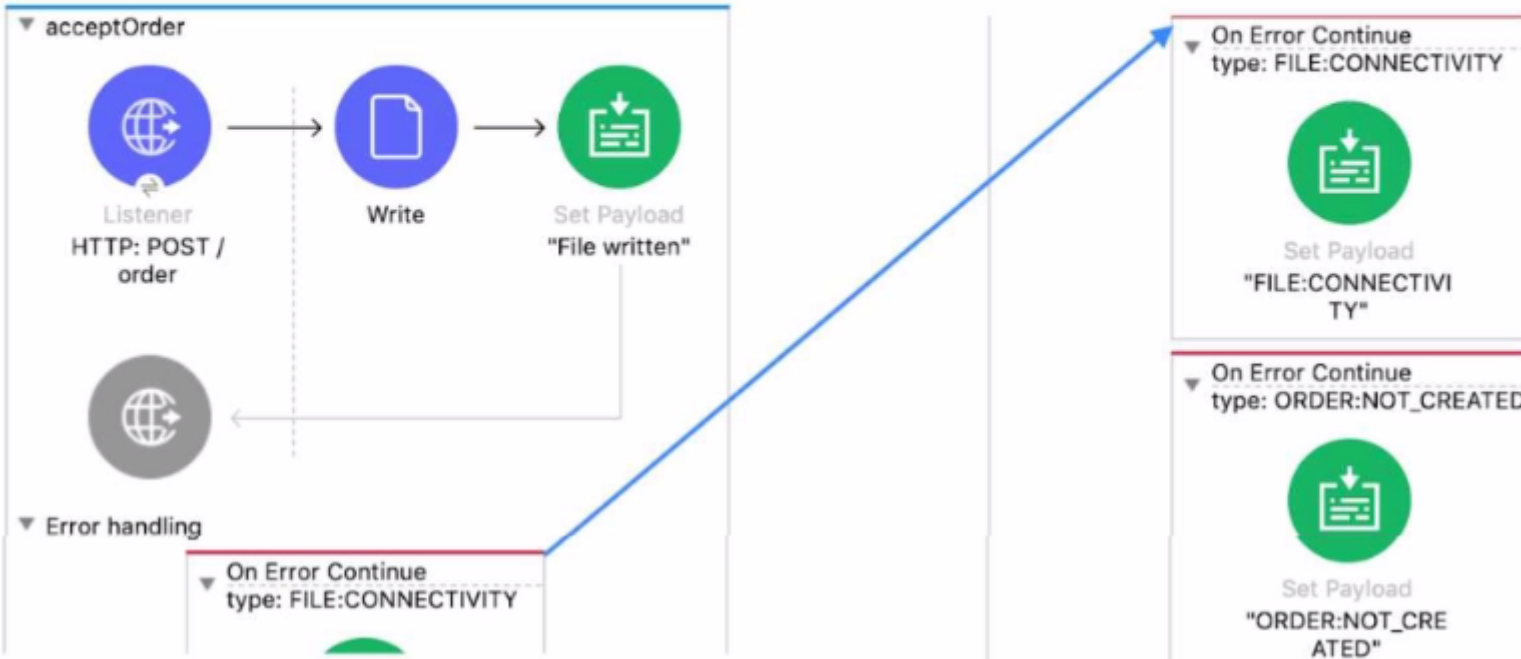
acceptOrder

Listener
HTTP: POST / order

Write

Set Payload
"File written"

Error handling

On Error Continue
type: FILE:CONNECTIVITY

On Error Continue
type: FILE:CONNECTIVITY

Set Payload
"FILE:CONNECTIVITY"

On Error Continue
type: ORDER:NOT_CREATED

Set Payload
"ORDER:NOT_CREATED"